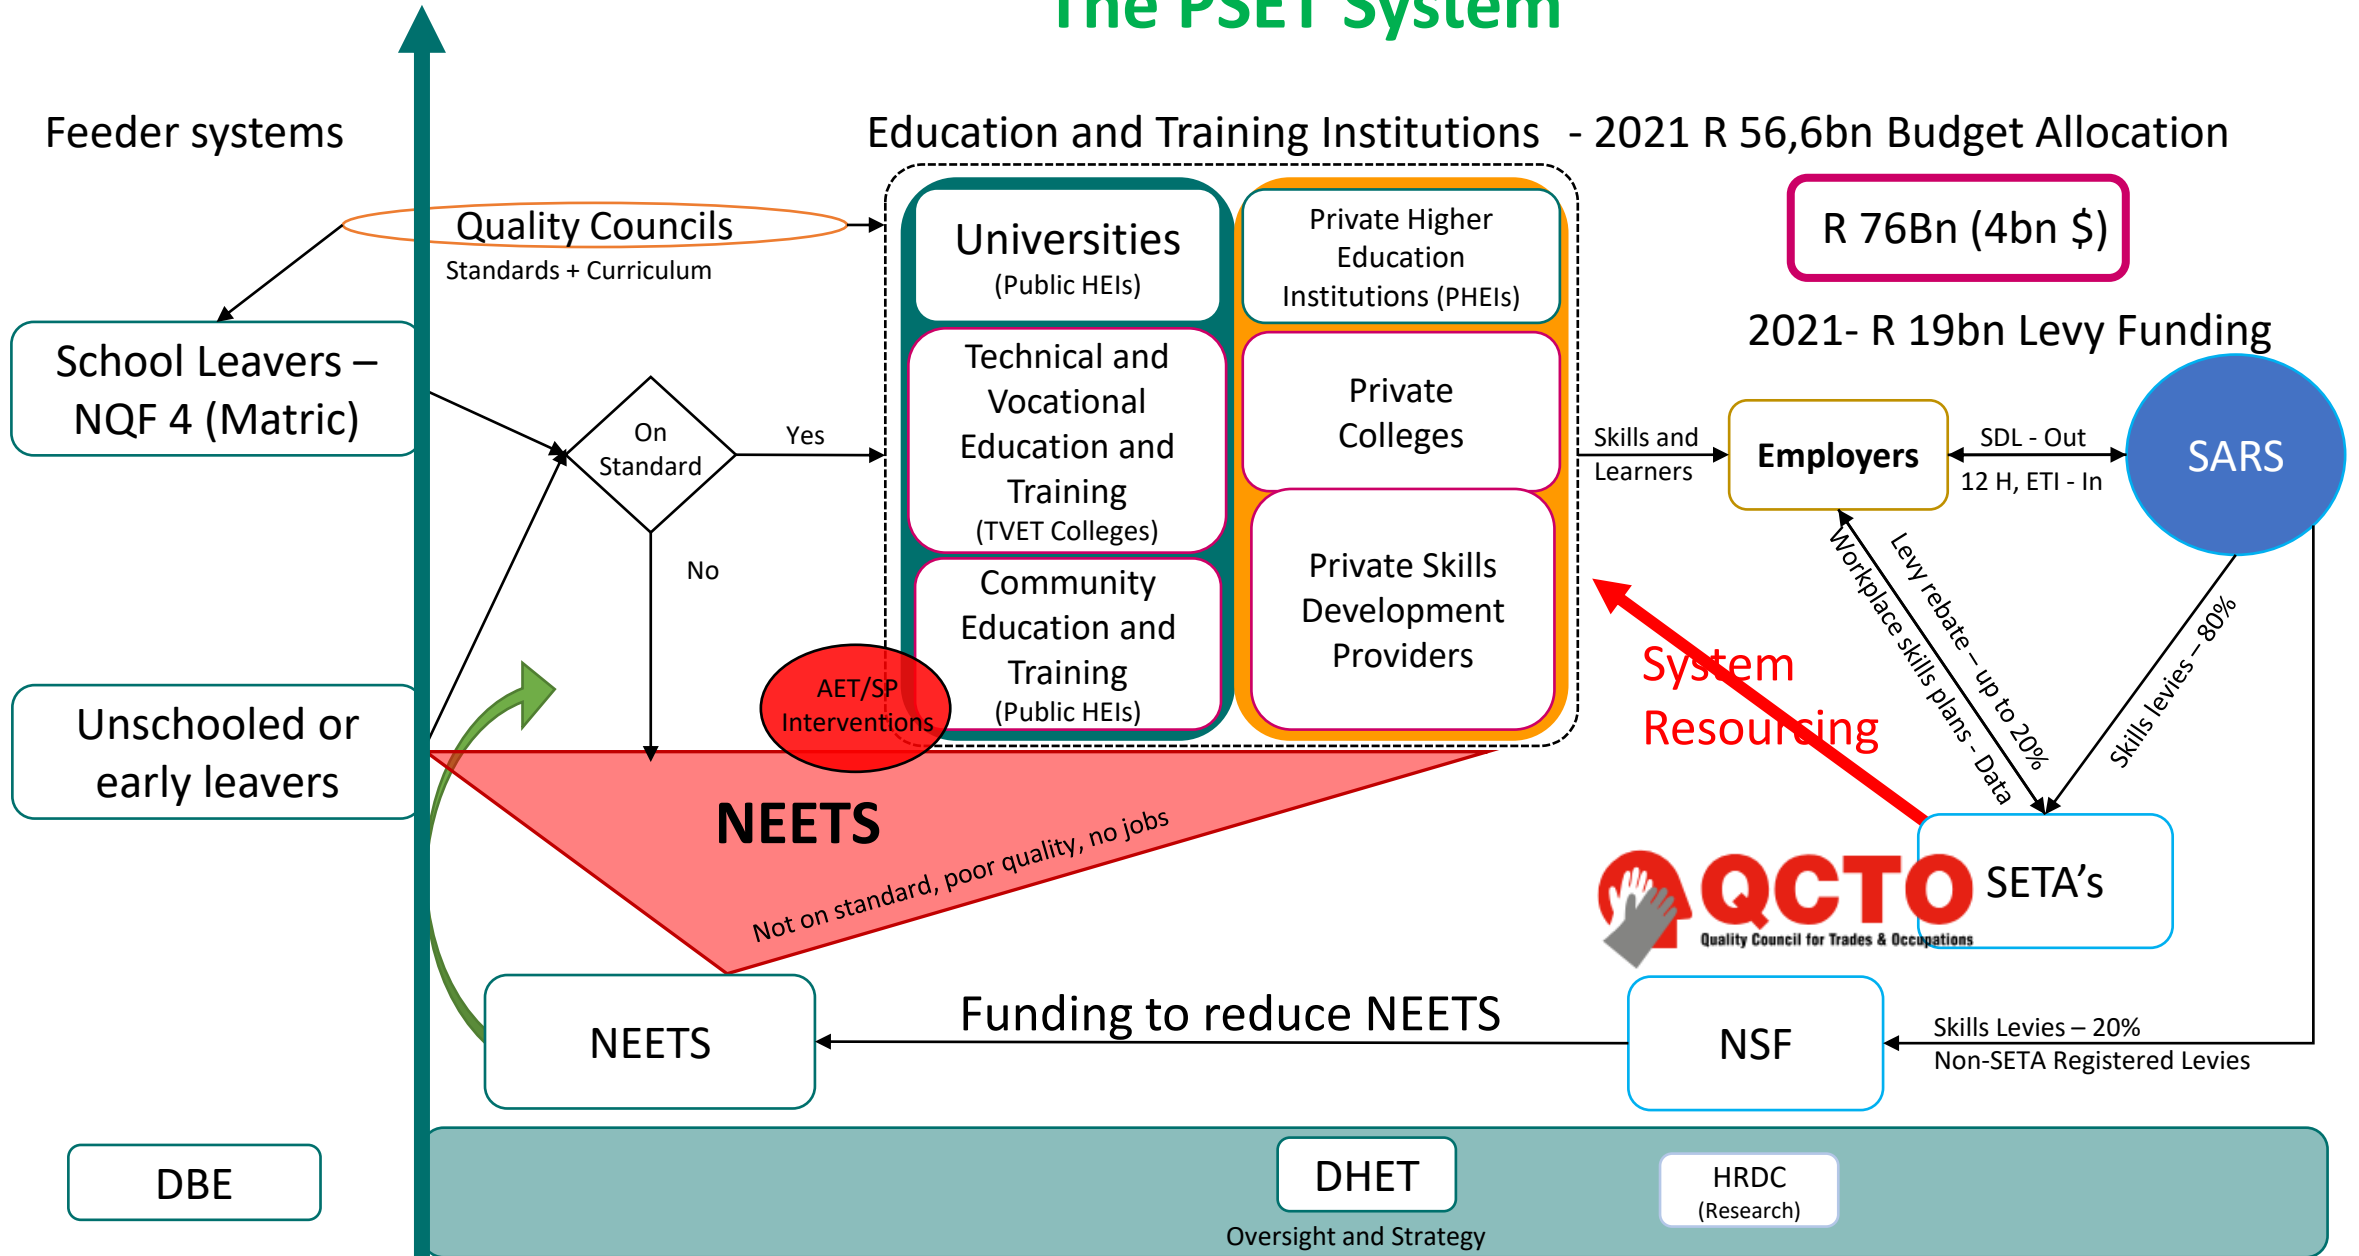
The PSET System

Feeder systems

Education and Training Institutions - 2021 R 56,6bn Budget Allocation

Quality Councils
Standards + Curriculum

School Leavers – NQF 4 (Matric)

On Standard

Yes

No

Universities
(Public HEIs)

Technical and Vocational Education and Training
(TVET Colleges)

Community Education and Training
(Public HEIs)

Private Higher Education Institutions (PHEIs)

Private Colleges

Private Skills Development Providers

R 76Bn (4bn $)

2021- R 19bn Levy Funding

Skills and Learners

Employers

SDL - Out

12 H, ETI - In

SARS

Levy rebate – up to 20%

Workplace skills plans - Data

Skills levies – 80%

System Resourcing

Unschooled or early leavers

AET/SP Interventions

NEETS

Not on standard, poor quality, no jobs

QCTO
Quality Council for Trades & Occupations

SETA's

NEETS

Funding to reduce NEETS

NSF

Skills Levies – 20%
Non-SETA Registered Levies

DBE

DHET
Oversight and Strategy

HRDC
(Research)